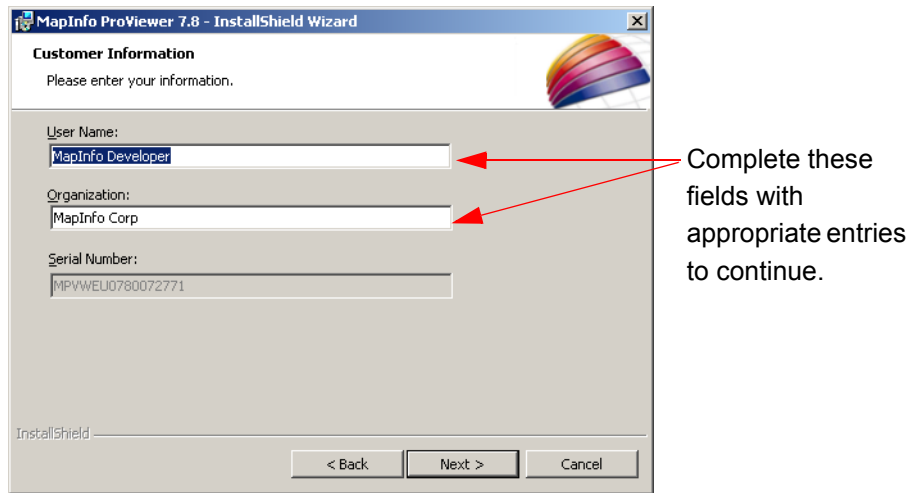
MapInfo ProViewer 7.8 - InstallShield Wizard

Customer Information

Please enter your information.

User Name:

MapInfo Developer

Organization:

MapInfo Corp

Serial Number:

MPVWEU0780072771

InstallShield

< Back

Next >

Cancel

Complete these fields with appropriate entries to continue.